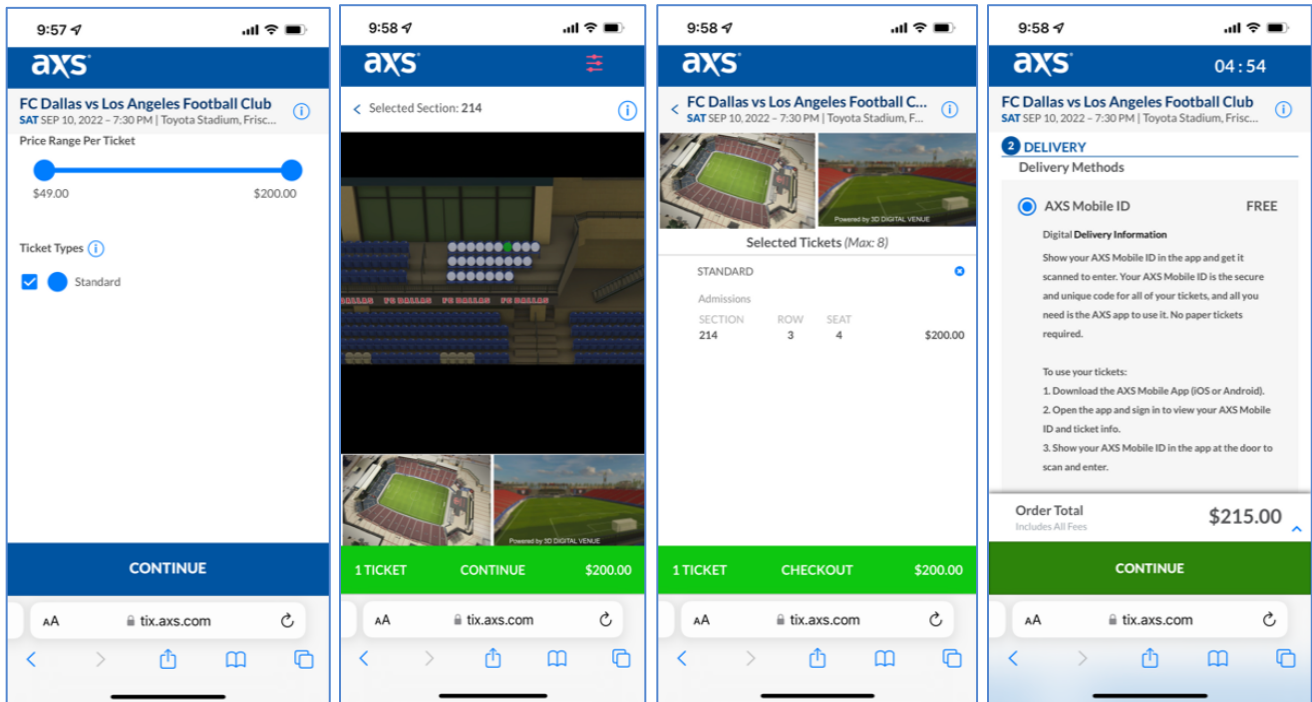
9:57

axs

FC Dallas vs Los Angeles Football Club
SAT SEP 10, 2022 – 7:30 PM | Toyota Stadium, Frisc...

Price Range Per Ticket

$49.00
$200.00

Ticket Types

Standard

CONTINUE

AA tix.axs.com

9:58

axs

Selected Section: 214

FC DALLAS FC DALLAS FC DALLAS

Powered by 3D DIGITAL VENUE

1 TICKET CONTINUE $200.00

AA tix.axs.com

9:58

axs

FC Dallas vs Los Angeles Football C...
SAT SEP 10, 2022 – 7:30 PM | Toyota Stadium, F...

Powered by 3D DIGITAL VENUE

Selected Tickets (Max: 8)

STANDARD

Admissions

| SECTION | ROW | SEAT | |
|---|---|---|---|
| 214 | 3 | 4 | $200.00 |

1 TICKET CHECKOUT $200.00

AA tix.axs.com

9:58

axs 04 : 54

FC Dallas vs Los Angeles Football Club
SAT SEP 10, 2022 – 7:30 PM | Toyota Stadium, Frisc...

2 DELIVERY
Delivery Methods

AXS Mobile ID FREE

Digital Delivery Information

Show your AXS Mobile ID in the app and get it scanned to enter. Your AXS Mobile ID is the secure and unique code for all of your tickets, and all you need is the AXS app to use it. No paper tickets required.

To use your tickets:
1. Download the AXS Mobile App (iOS or Android).
2. Open the app and sign in to view your AXS Mobile ID and ticket info.
3. Show your AXS Mobile ID in the app at the door to scan and enter.

Order Total
Includes All Fees
$215.00

CONTINUE

AA tix.axs.com